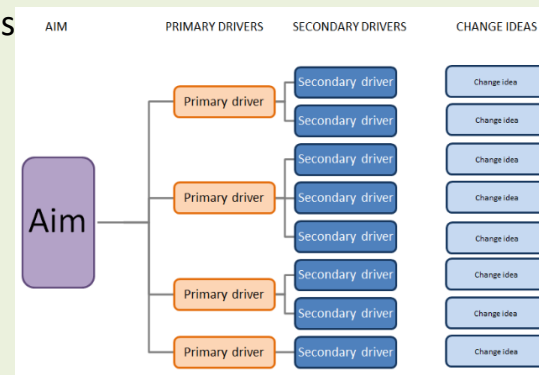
S

AIM

PRIMARY DRIVERS

SECONDARY DRIVERS

CHANGE IDEAS

Aim

Primary driver

Secondary driver

Secondary driver

Change idea

Change idea

Primary driver

Secondary driver

Secondary driver

Secondary driver

Change idea

Change idea

Change idea

Primary driver

Secondary driver

Secondary driver

Change idea

Change idea

Primary driver

Secondary driver

Change idea